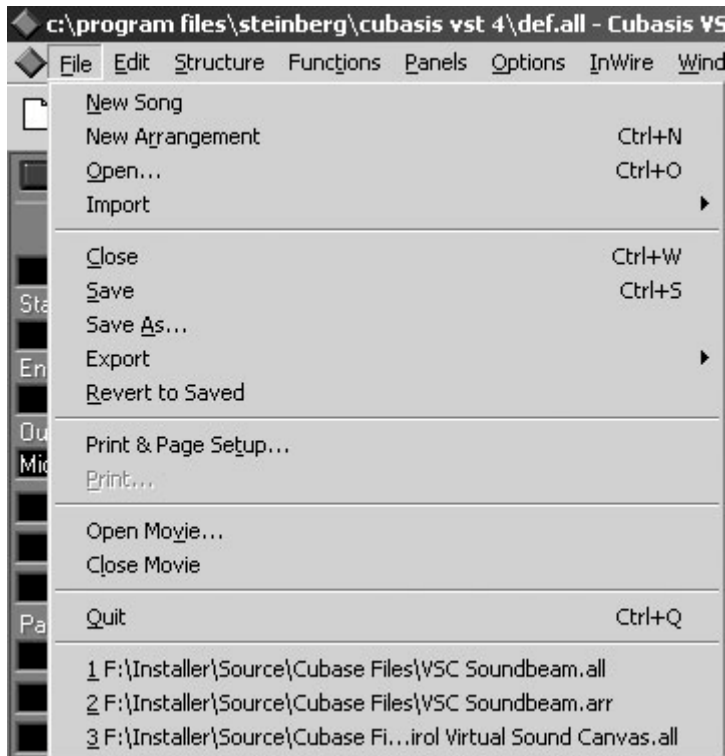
c:\program files\steinberg\cubasis vst 4\def.all - Cubasis VS

File Edit Structure Functions Panels Options InWire Wind

St
En
Ou
Mi
Pa

New Song
New Arrangement Ctrl+N
Open... Ctrl+O
Import

Close Ctrl+W
Save Ctrl+S
Save As...
Export
Revert to Saved

Print & Page Setup...
Print...

Open Movie...
Close Movie

Quit Ctrl+Q

1 F:\Installer\Source\Cubase Files\VSC Soundbeam.all
2 F:\Installer\Source\Cubase Files\VSC Soundbeam.arr
3 F:\Installer\Source\Cubase Fi...irol Virtual Sound Canvas.all